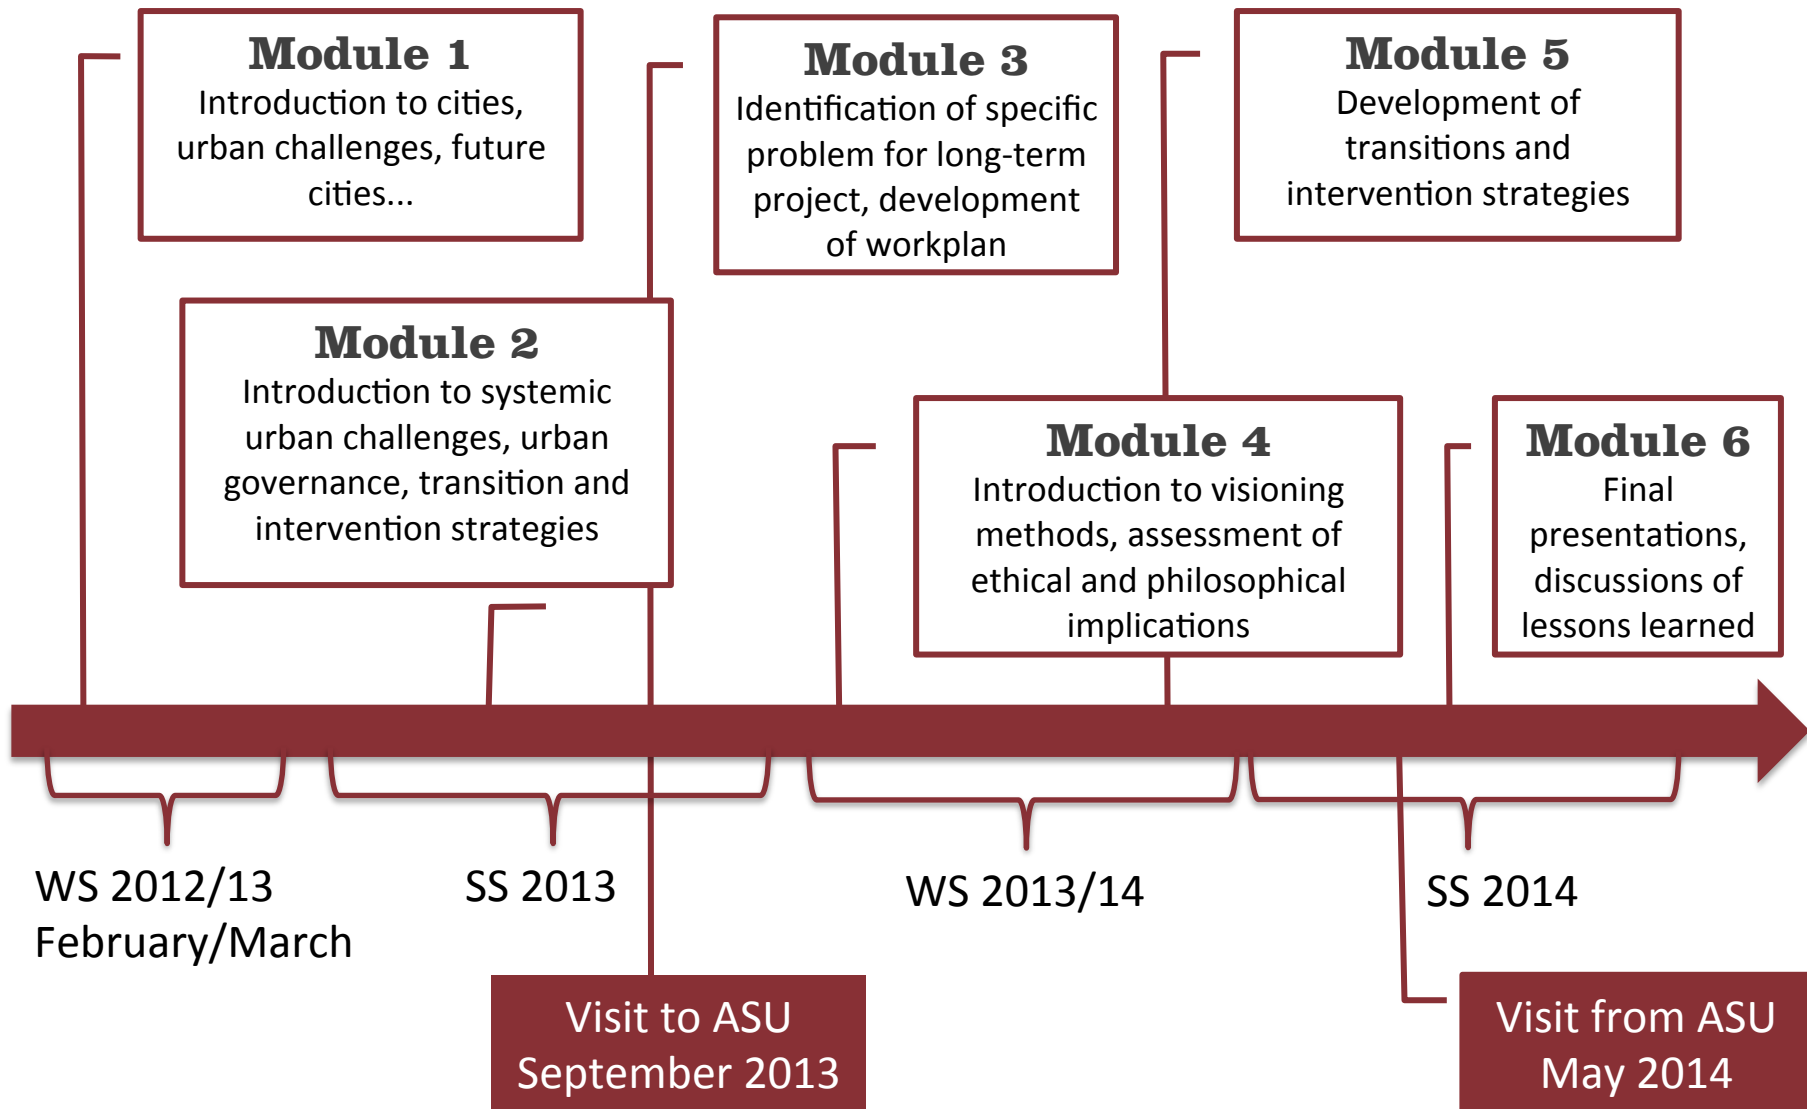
Module 1
Introduction to cities, urban challenges, future cities...

Module 2
Introduction to systemic urban challenges, urban governance, transition and intervention strategies

Module 3
Identification of specific problem for long-term project, development of workplan

Module 4
Introduction to visioning methods, assessment of ethical and philosophical implications

Module 5
Development of transitions and intervention strategies

Module 6
Final presentations, discussions of lessons learned

WS 2012/13
February/March

SS 2013

WS 2013/14

SS 2014

Visit to ASU
September 2013

Visit from ASU
May 2014